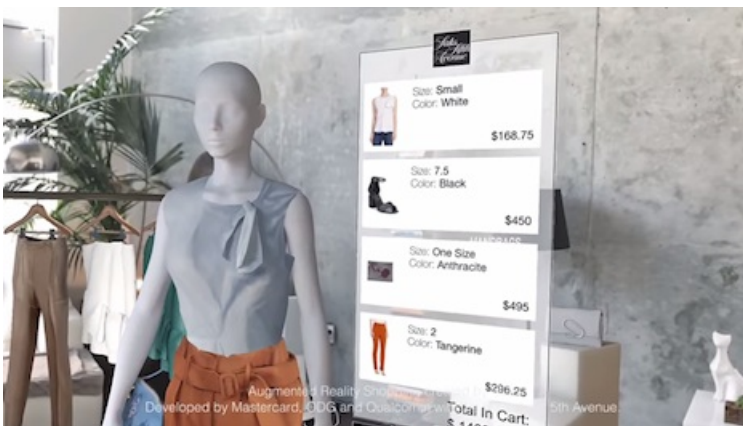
Saks Fifth Avenue

Size: Small
Color: White
$168.75

Size: 7.5
Color: Black
$450

Size: One Size
Color: Anthracite
$495

Size: 2
Color: Tangerine
$296.25

Total In Cart:
$ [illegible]

Augmented Reality Sho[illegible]
Developed by Mastercard, ODG and Qualcomm w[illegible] 5th Avenue.